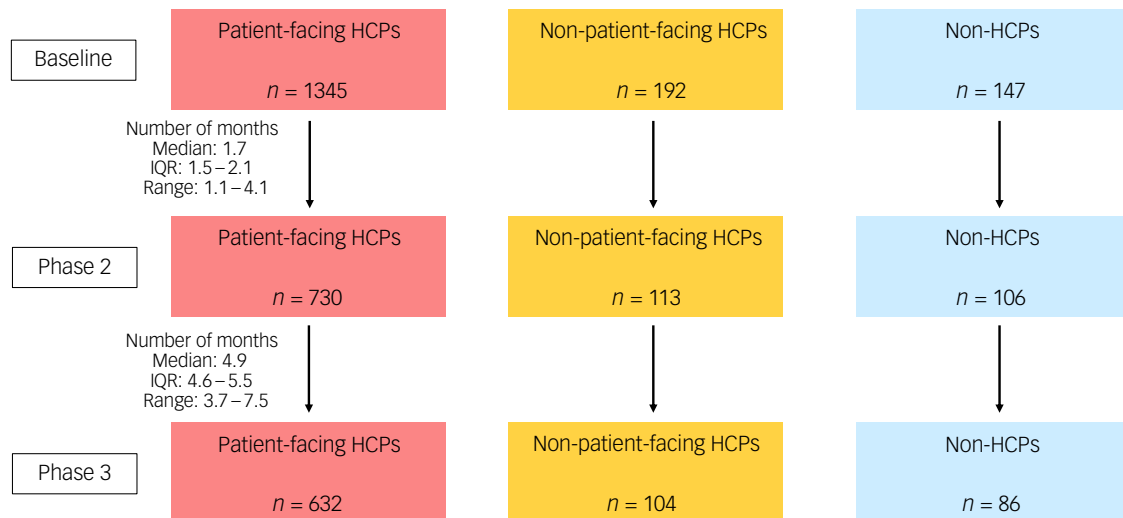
Baseline

Patient-facing HCPs

$n = 1345$

Non-patient-facing HCPs

$n = 192$

Non-HCPs

$n = 147$

Number of months
Median: 1.7
IQR: 1.5 – 2.1
Range: 1.1 – 4.1

Phase 2

Patient-facing HCPs

$n = 730$

Non-patient-facing HCPs

$n = 113$

Non-HCPs

$n = 106$

Number of months
Median: 4.9
IQR: 4.6 – 5.5
Range: 3.7 – 7.5

Phase 3

Patient-facing HCPs

$n = 632$

Non-patient-facing HCPs

$n = 104$

Non-HCPs

$n = 86$